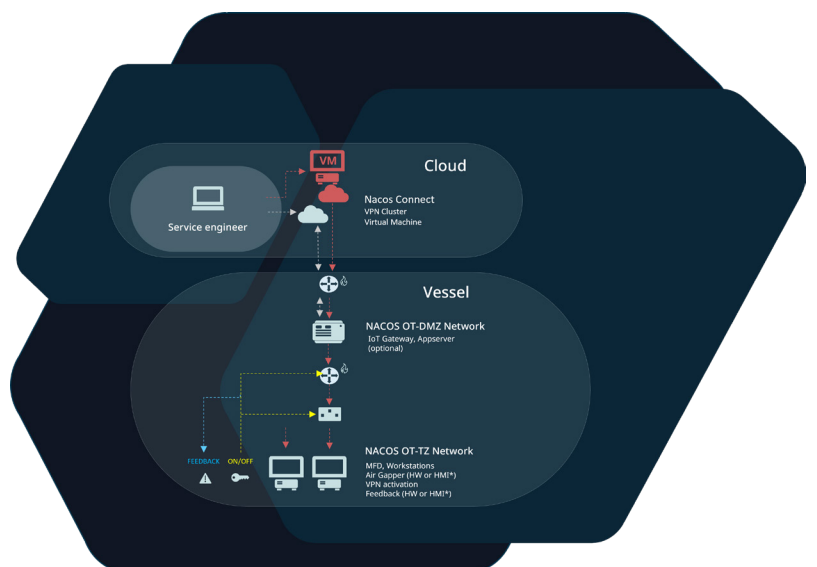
VM

Cloud

Service engineer

Nacos Connect
VPN Cluster
Virtual Machine

Vessel

NACOS OT-DMZ Network
IoT Gateway, Appserver
(optional)

FEEDBACK ON/OFF

NACOS OT-TZ Network
MFD, Workstations
Air Gapper (HW or HMI*)
VPN activation
Feedback (HW or HMI*)